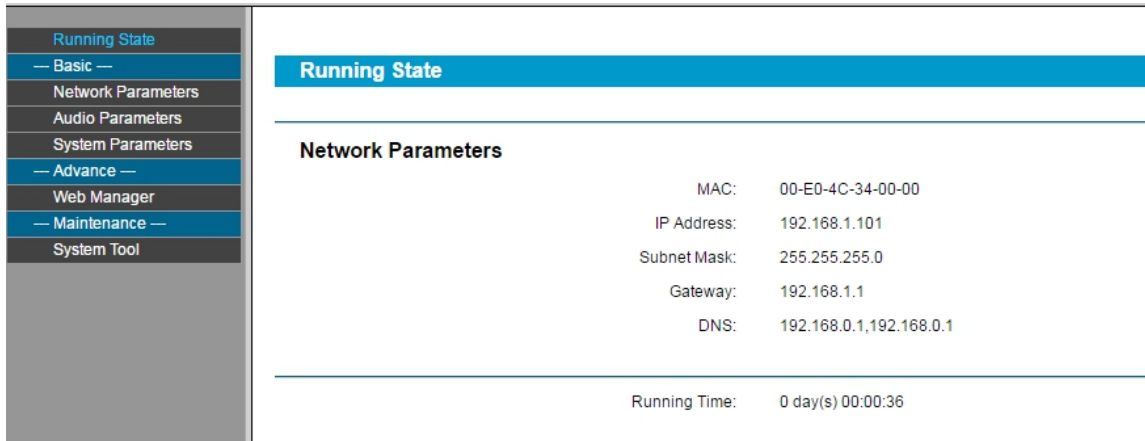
Running State
— Basic —
Network Parameters
Audio Parameters
System Parameters
— Advance —
Web Manager
— Maintenance —
System Tool

Running State

Network Parameters

| | |
|---|---|
| MAC: | 00-E0-4C-34-00-00 |
| IP Address: | 192.168.1.101 |
| Subnet Mask: | 255.255.255.0 |
| Gateway: | 192.168.1.1 |
| DNS: | 192.168.0.1,192.168.0.1 |

Running Time: 0 day(s) 00:00:36